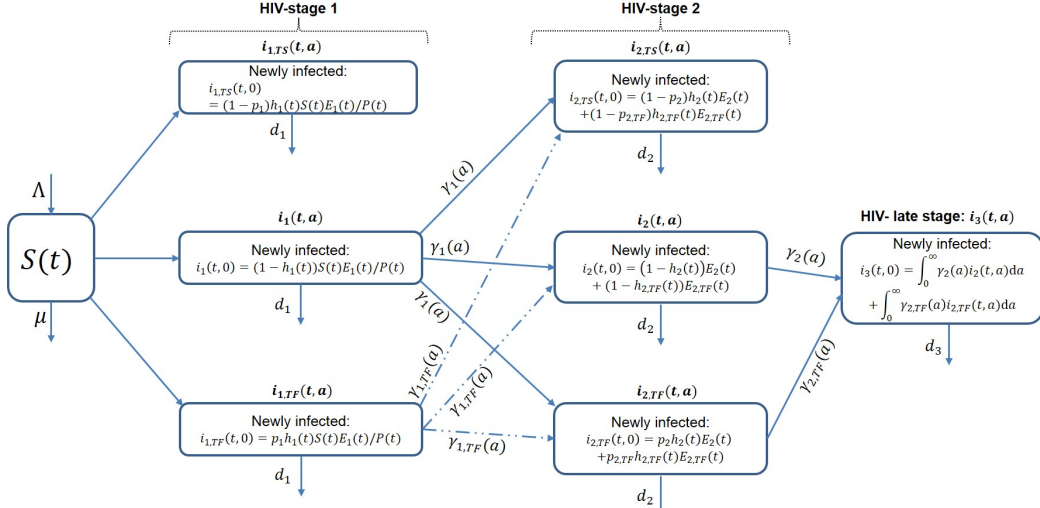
HIV-stage 1

HIV-stage 2

$\boldsymbol{i_{1,TS}(t,a)}$

Newly infected:
$i_{1,TS}(t,0)$
$= (1-p_1)h_1(t)S(t)E_1(t)/P(t)$

$d_1$

$\boldsymbol{i_{2,TS}(t,a)}$

Newly infected:
$i_{2,TS}(t,0) = (1-p_2)h_2(t)E_2(t)$
$+(1-p_{2,TF})h_{2,TF}(t)E_{2,TF}(t)$

$d_2$

$\Lambda$

$S(t)$

$\mu$

$\gamma_1(a)$

$\boldsymbol{i_1(t,a)}$

Newly infected:
$i_1(t,0) = (1-h_1(t))S(t)E_1(t)/P(t)$

$d_1$

$\gamma_1(a)$

$\gamma_1(a)$

$\boldsymbol{i_2(t,a)}$

Newly infected:
$i_2(t,0) = (1-h_2(t))E_2(t)$
$+ (1-h_{2,TF}(t))E_{2,TF}(t)$

$d_2$

$\gamma_2(a)$

HIV- late stage: $\boldsymbol{i_3(t,a)}$

Newly infected:
$i_3(t,0) = \int_0^\infty \gamma_2(a)i_2(t,a)\mathrm{d}a$
$+\int_0^\infty \gamma_{2,TF}(a)i_{2,TF}(t,a)\mathrm{d}a$

$d_3$

$\gamma_{1,TF}(a)$

$\gamma_{1,TF}(a)$

$\gamma_{2,TF}(a)$

$\boldsymbol{i_{1,TF}(t,a)}$

Newly infected:
$i_{1,TF}(t,0) = p_1h_1(t)S(t)E_1(t)/P(t)$

$d_1$

$\gamma_{1,TF}(a)$

$\boldsymbol{i_{2,TF}(t,a)}$

Newly infected:
$i_{2,TF}(t,0) = p_2h_2(t)E_2(t)$
$+p_{2,TF}h_{2,TF}(t)E_{2,TF}(t)$

$d_2$